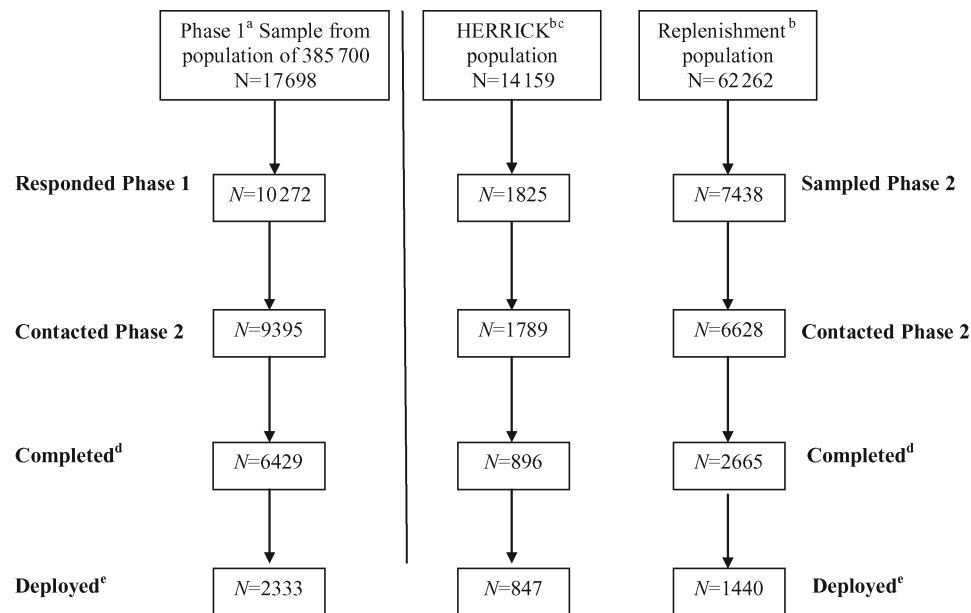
Phase 1$^{a}$ Sample from population of 385 700 N=17698

HERRICK$^{bc}$ population N=14 159

Replenishment$^{b}$ population N=62 262

Responded Phase 1

$N$=10 272

$N$=1825

$N$=7438

Sampled Phase 2

Contacted Phase 2

$N$=9395

$N$=1789

$N$=6628

Contacted Phase 2

Completed$^{d}$

$N$=6429

$N$=896

$N$=2665

Completed$^{d}$

Deployed$^{e}$

$N$=2333

$N$=847

$N$=1440

Deployed$^{e}$